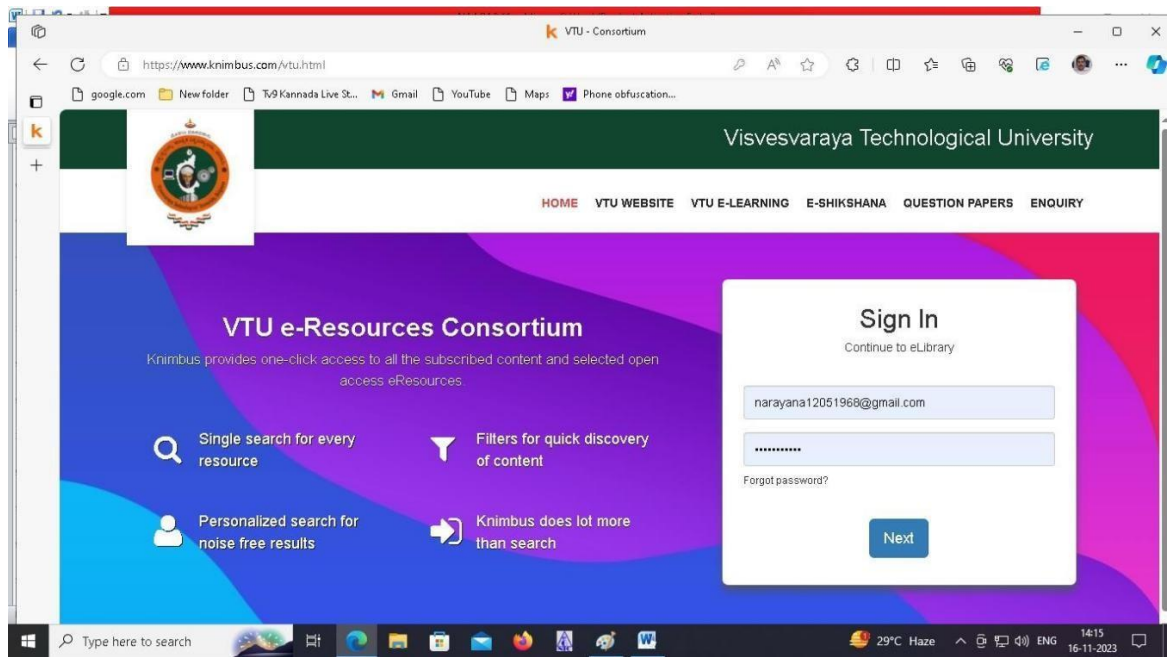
VTU - Consortium

https://www.knimbus.com/vtu.html

google.com New folder Tv9 Kannada Live St... Gmail YouTube Maps Phone obfuscation...

Visvesvaraya Technological University

HOME VTU WEBSITE VTU E-LEARNING E-SHIKSHANA QUESTION PAPERS ENQUIRY

VTU e-Resources Consortium

Knimbus provides one-click access to all the subscribed content and selected open access eResources.

Single search for every resource

Filters for quick discovery of content

Personalized search for noise free results

Knimbus does lot more than search

Sign In

Continue to eLibrary

narayana12051968@gmail.com

...........

Forgot password?

Next

Type here to search

29°C Haze ENG 14:15 16-11-2023